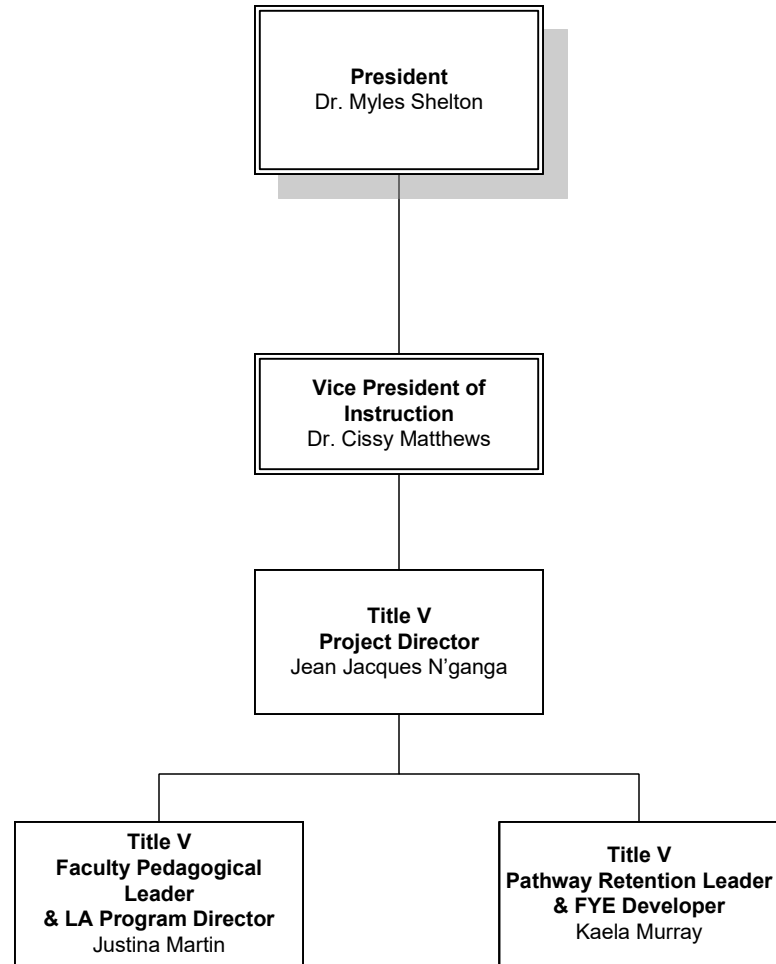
President
Dr. Myles Shelton

Vice President of Instruction
Dr. Cissy Matthews

Title V
Project Director
Jean Jacques N'ganga

Title V
Faculty Pedagogical Leader
& LA Program Director
Justina Martin

Title V
Pathway Retention Leader
& FYE Developer
Kaela Murray